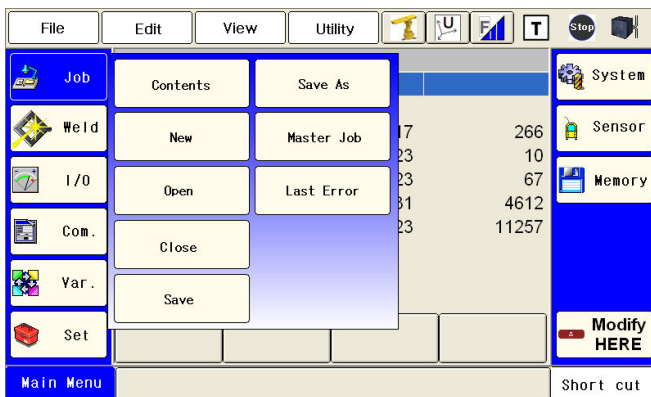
File Edit View Utility

U

F

T

Stop

Job

Weld

I/O

Com.

Var.

Set

Contents

Save As

New

Master Job

Open

Last Error

Close

Save

17 266
23 10
23 67
31 4612
23 11257

System

Sensor

Memory

Modify HERE

Main Menu

Short cut